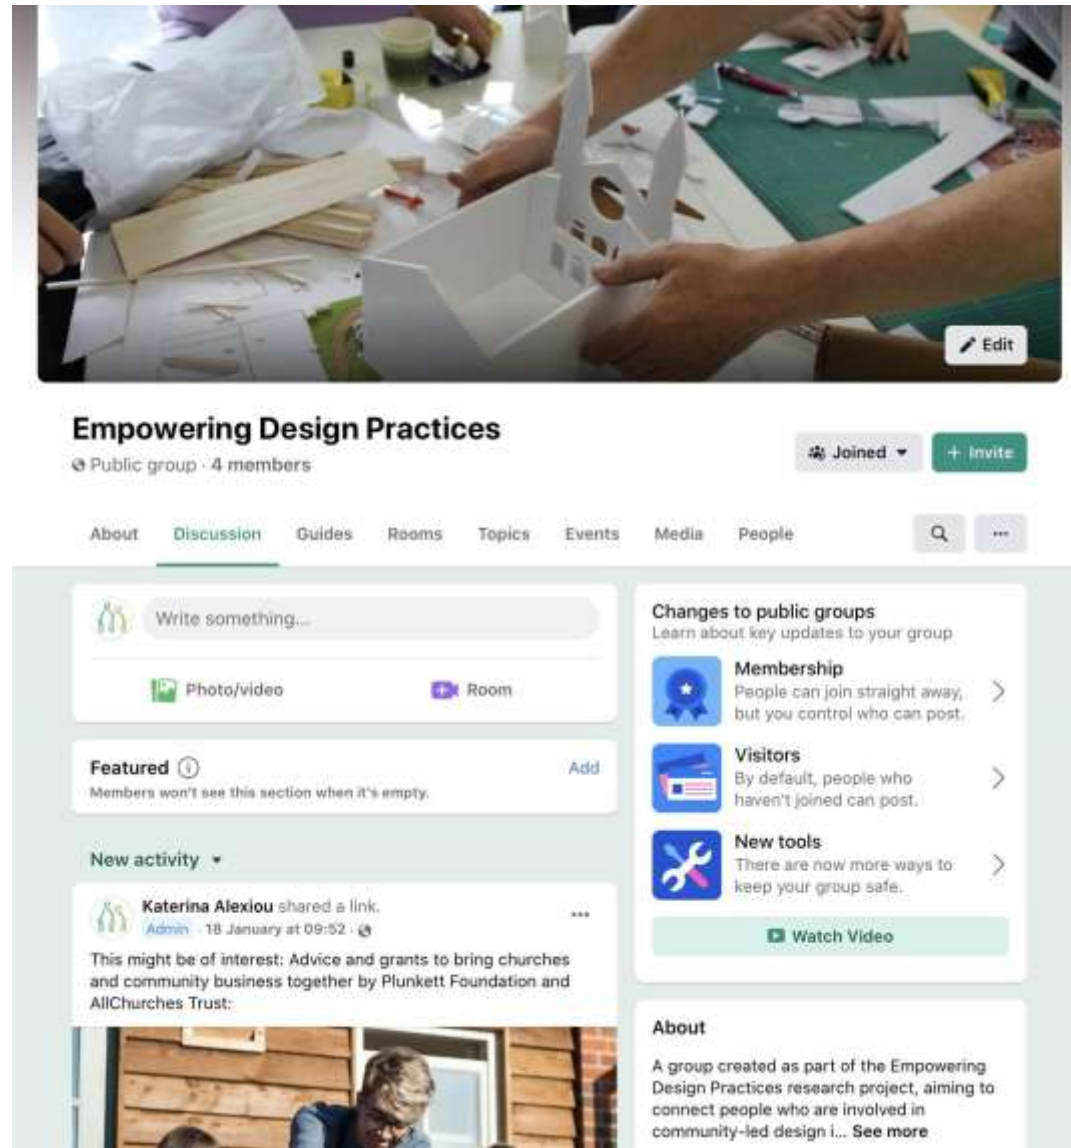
Edit

Empowering Design Practices
Public group · 4 members

Joined
+ Invite

About
Discussion
Guides
Rooms
Topics
Events
Media
People

Write something...

Photo/video
Room

Featured
Add
Members won't see this section when it's empty.

New activity

Katerina Alexiou shared a link.
Admin · 18 January at 09:52

This might be of interest: Advice and grants to bring churches and community business together by Plunkett Foundation and AllChurches Trust:

Changes to public groups
Learn about key updates to your group

Membership
People can join straight away, but you control who can post.

Visitors
By default, people who haven't joined can post.

New tools
There are now more ways to keep your group safe.

Watch Video

About

A group created as part of the Empowering Design Practices research project, aiming to connect people who are involved in community-led design i... See more